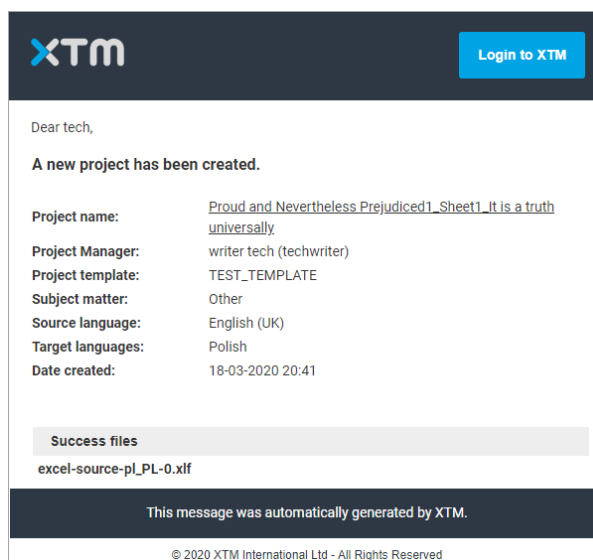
XTM

Login to XTM

Dear tech,

A new project has been created.

| | |
|---|---|
| Project name: | Proud and Nevertheless Prejudiced1_Sheet1_It is a truth universally |
| Project Manager: | writer tech (techwriter) |
| Project template: | TEST_TEMPLATE |
| Subject matter: | Other |
| Source language: | English (UK) |
| Target languages: | Polish |
| Date created: | 18-03-2020 20:41 |

Success files

excel-source-pl_PL-0.xlf

This message was automatically generated by XTM.

© 2020 XTM International Ltd - All Rights Reserved